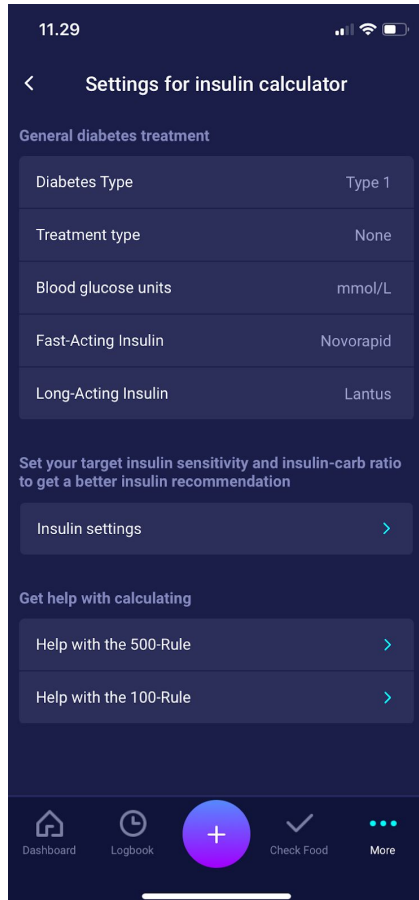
11.29

Settings for insulin calculator

General diabetes treatment

Diabetes Type Type 1

Treatment type None

Blood glucose units mmol/L

Fast-Acting Insulin Novorapid

Long-Acting Insulin Lantus

Set your target insulin sensitivity and insulin-carb ratio to get a better insulin recommendation

Insulin settings

Get help with calculating

Help with the 500-Rule

Help with the 100-Rule

Dashboard Logbook + Check Food More